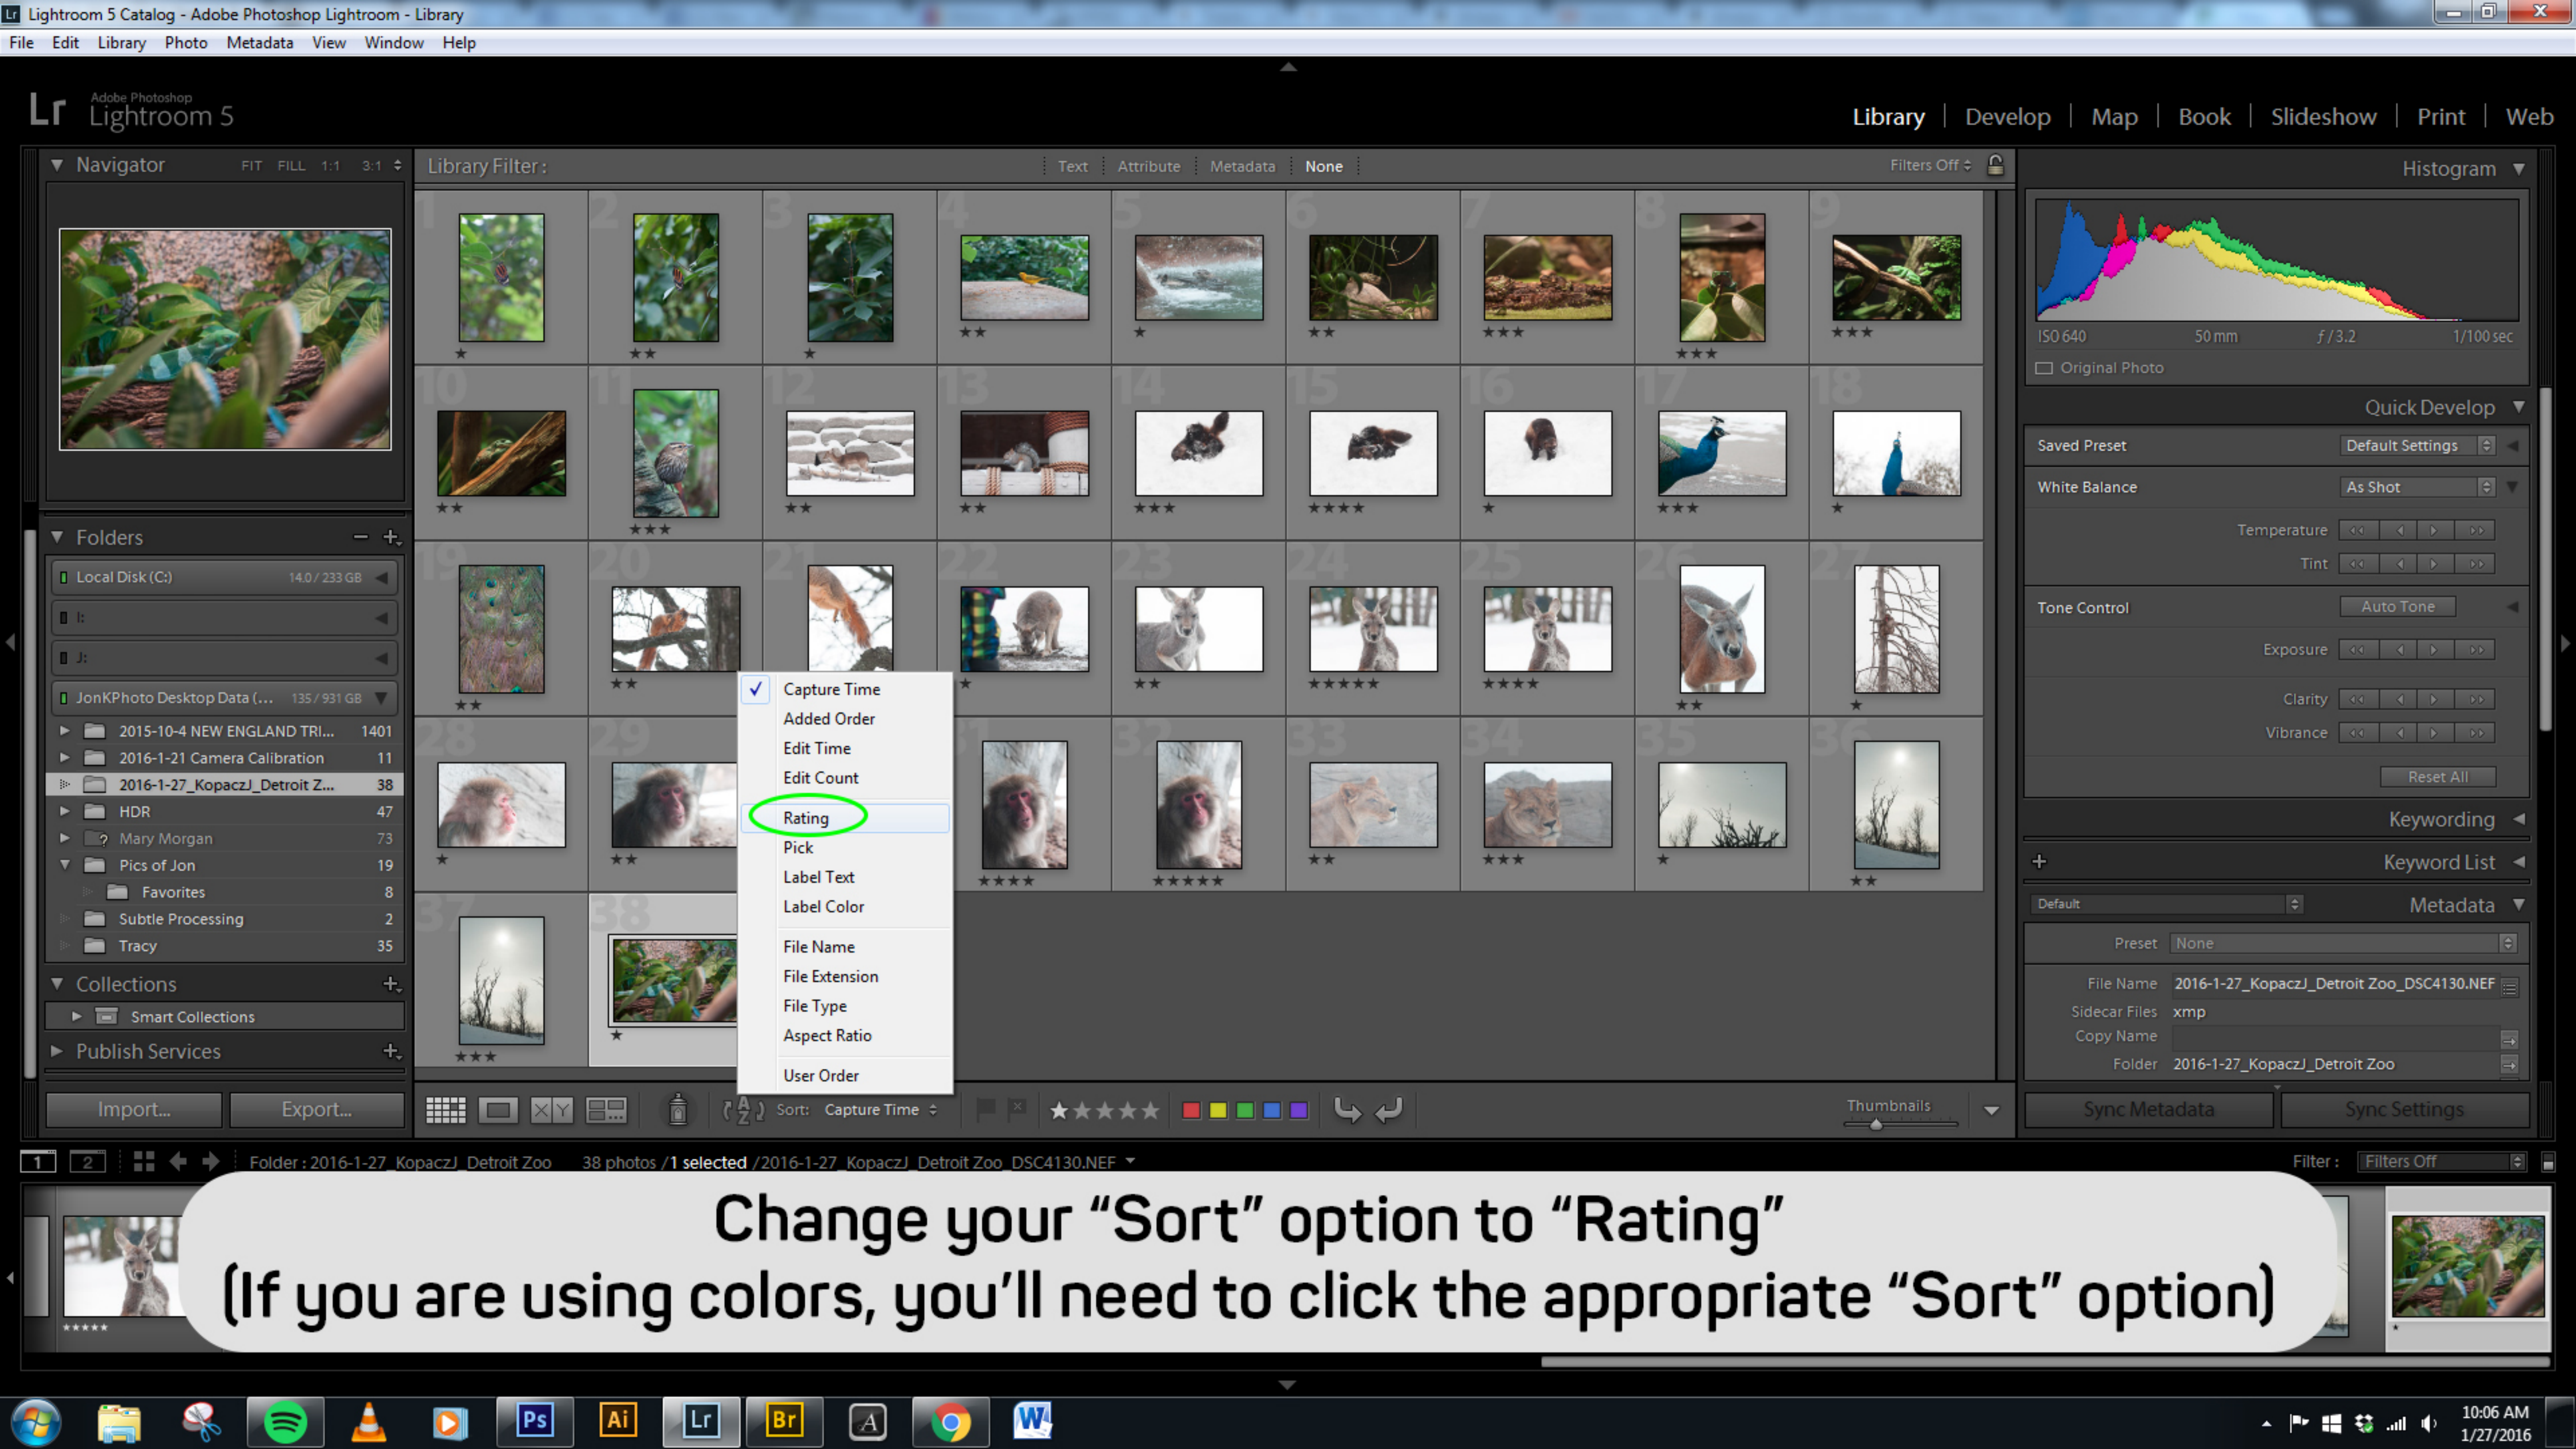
Lightroom 5 Catalog - Adobe Photoshop Lightroom - Library

File Edit Library Photo Metadata View Window Help

Lr Adobe Photoshop Lightroom 5

Library | Develop | Map | Book | Slideshow | Print | Web

Navigator FIT FILL 1:1 3:1

Library Filter : Text Attribute Metadata None Filters Off

Histogram

ISO 640 50 mm f / 3.2 1/100 sec

Original Photo

Quick Develop

Saved Preset Default Settings

White Balance As Shot

Temperature

Tint

Tone Control Auto Tone

Exposure

Clarity

Vibrance

Reset All

Keywording

Keyword List

Default Metadata

Preset None

File Name 2016-1-27_KopaczJ_Detroit Zoo_DSC4130.NEF

Sidecar Files xmp

Copy Name

Folder 2016-1-27_KopaczJ_Detroit Zoo

Sync Metadata Sync Settings

Folders

Local Disk (C:) 14.0 / 233 GB

I:

J:

JonKPhoto Desktop Data (... 135 / 931 GB

2015-10-4 NEW ENGLAND TRI... 1401

2016-1-21 Camera Calibration 11

2016-1-27_KopaczJ_Detroit Z... 38

HDR 47

Mary Morgan 73

Pics of Jon 19

Favorites 8

Subtle Processing 2

Tracy 35

Collections

Smart Collections

Publish Services

Import... Export...

✓ Capture Time
Added Order
Edit Time
Edit Count
Rating
Pick
Label Text
Label Color
File Name
File Extension
File Type
Aspect Ratio
User Order

Sort: Capture Time

Thumbnails

1 2 Folder : 2016-1-27_KopaczJ_Detroit Zoo 38 photos / 1 selected / 2016-1-27_KopaczJ_Detroit Zoo_DSC4130.NEF

Filter : Filters Off

Change your “Sort” option to “Rating”
(If you are using colors, you’ll need to click the appropriate “Sort” option)

10:06 AM
1/27/2016